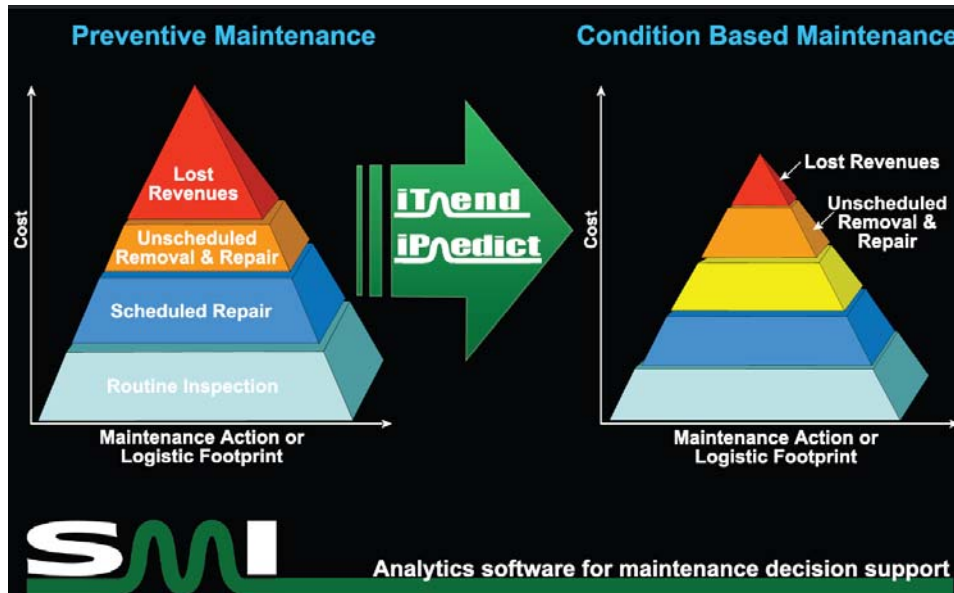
Preventive Maintenance

Condition Based Maintenance

Cost

Lost Revenues

Unscheduled Removal & Repair

Scheduled Repair

Routine Inspection

Maintenance Action or Logistic Footprint

iTrend

iPredict

Cost

Lost Revenues

Unscheduled Removal & Repair

Maintenance Action or Logistic Footprint

SMI

Analytics software for maintenance decision support